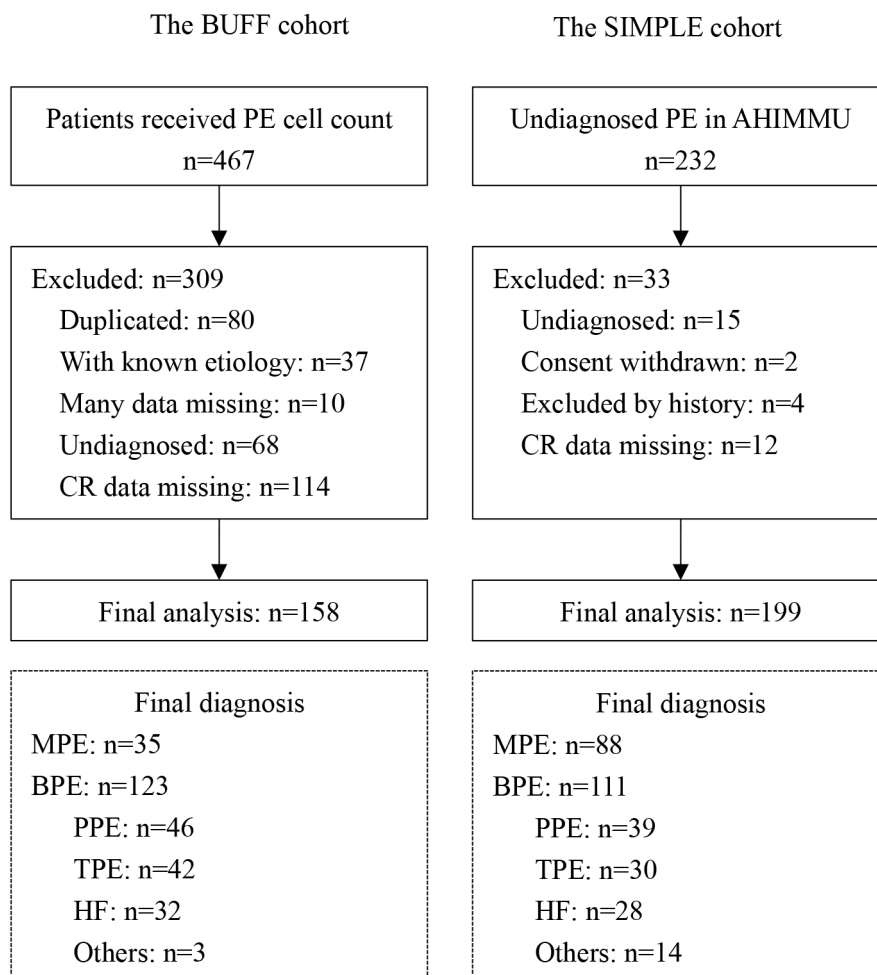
The BUFF cohort

Patients received PE cell count
n=467

Excluded: n=309
Duplicated: n=80
With known etiology: n=37
Many data missing: n=10
Undiagnosed: n=68
CR data missing: n=114

Final analysis: n=158

Final diagnosis
MPE: n=35
BPE: n=123
PPE: n=46
TPE: n=42
HF: n=32
Others: n=3

The SIMPLE cohort

Undiagnosed PE in AHIMMU
n=232

Excluded: n=33
Undiagnosed: n=15
Consent withdrawn: n=2
Excluded by history: n=4
CR data missing: n=12

Final analysis: n=199

Final diagnosis
MPE: n=88
BPE: n=111
PPE: n=39
TPE: n=30
HF: n=28
Others: n=14